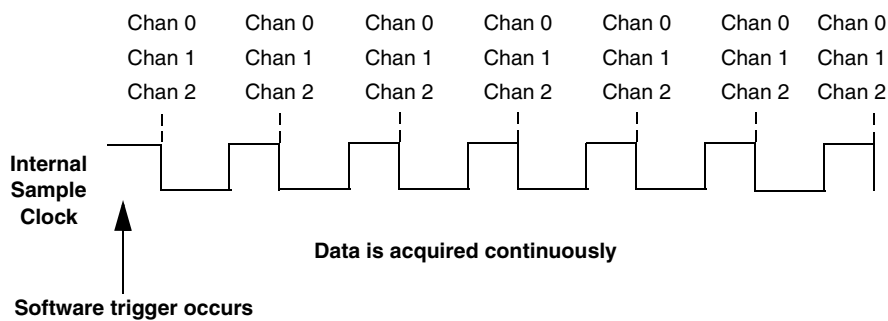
Chan 0 Chan 1 Chan 2

Chan 0 Chan 1 Chan 2

Chan 0 Chan 1 Chan 2

Chan 0 Chan 1 Chan 2

Chan 0 Chan 1 Chan 2

Chan 0 Chan 1 Chan 2

Chan 0 Chan 1 Chan 2

Internal Sample Clock

Data is acquired continuously

Software trigger occurs